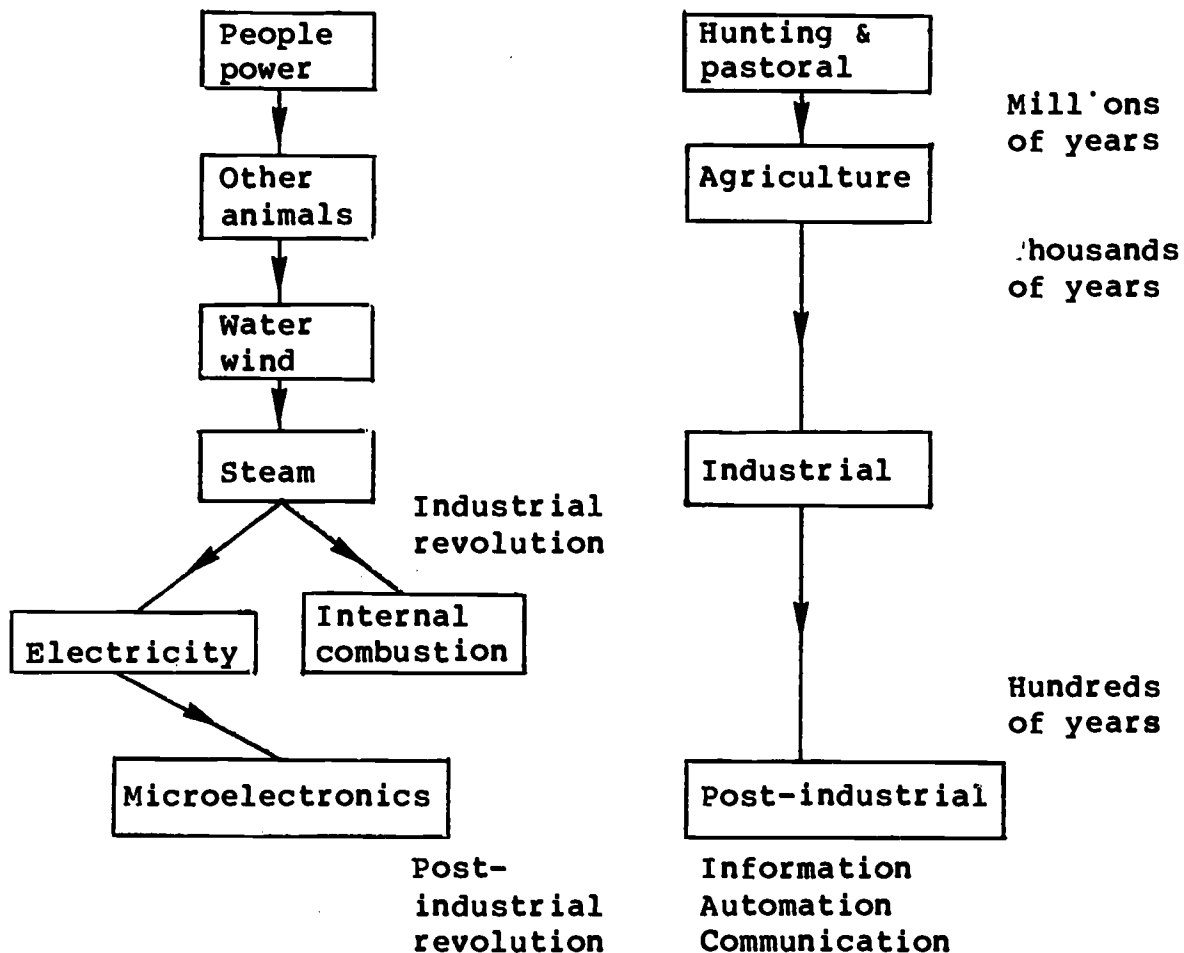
People power

Other animals

Water wind

Steam

Industrial revolution

Electricity

Internal combustion

Microelectronics

Post-industrial revolution

Hunting & pastoral

Mill'ons of years

Agriculture

Thousands of years

Industrial

Hundreds of years

Post-industrial

Information
Automation
Communication